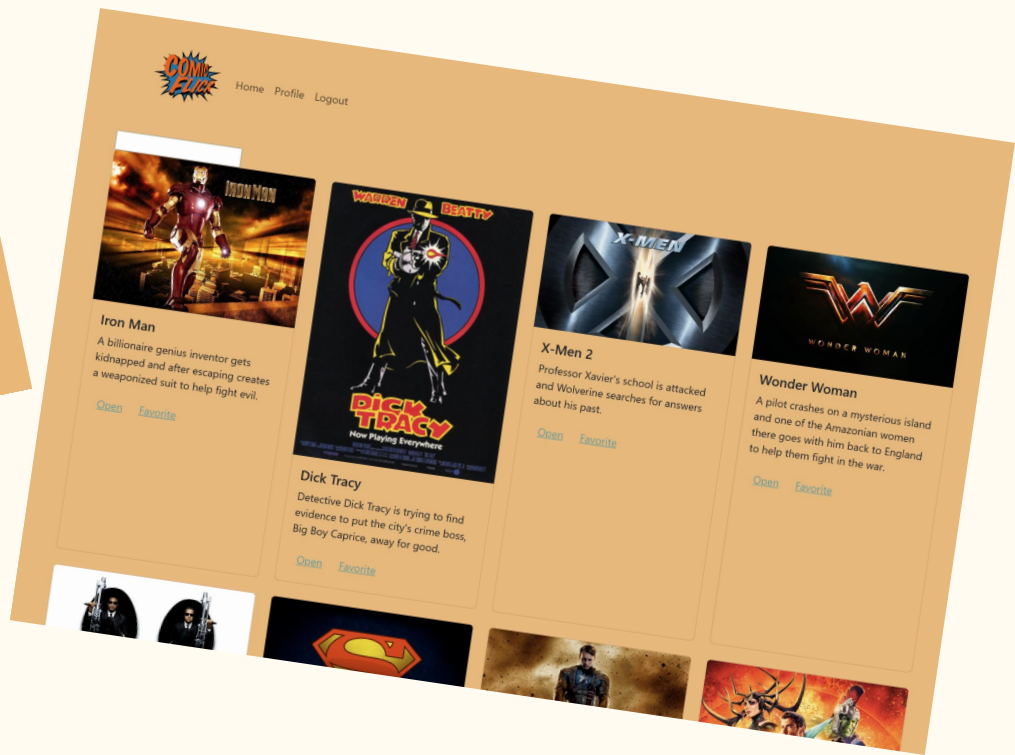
COMIC FLICK

Home Profile Logout

IRON MAN

Iron Man

A billionaire genius inventor gets kidnapped and after escaping creates a weaponized suit to help fight evil.

Open Favorite

WARREN BEATTY

DICK TRACY

Now Playing Everywhere

Dick Tracy

Detective Dick Tracy is trying to find evidence to put the city's crime boss, Big Boy Caprice, away for good.

Open Favorite

X-MEN

X-Men 2

Professor Xavier's school is attacked and Wolverine searches for answers about his past.

Open Favorite

WONDER WOMAN

Wonder Woman

A pilot crashes on a mysterious island and one of the Amazonian women there goes with him back to England to help them fight in the war.

Open Favorite